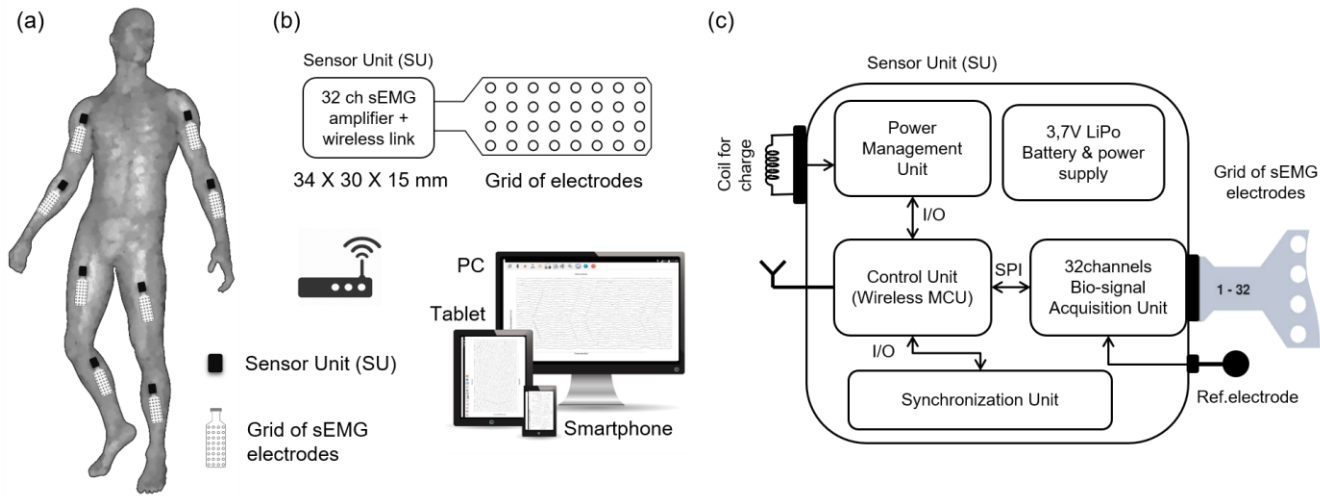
(a)

Sensor Unit (SU)

Grid of sEMG electrodes

(b)

Sensor Unit (SU)

32 ch sEMG amplifier + wireless link

34 X 30 X 15 mm

Grid of electrodes

PC

Tablet

Smartphone

(c)

Sensor Unit (SU)

Coil for charge

Power Management Unit

3,7V LiPo Battery & power supply

Grid of sEMG electrodes

I/O

Control Unit (Wireless MCU)

SPI

32channels Bio-signal Acquisition Unit

1 - 32

I/O

Synchronization Unit

Ref.electrode